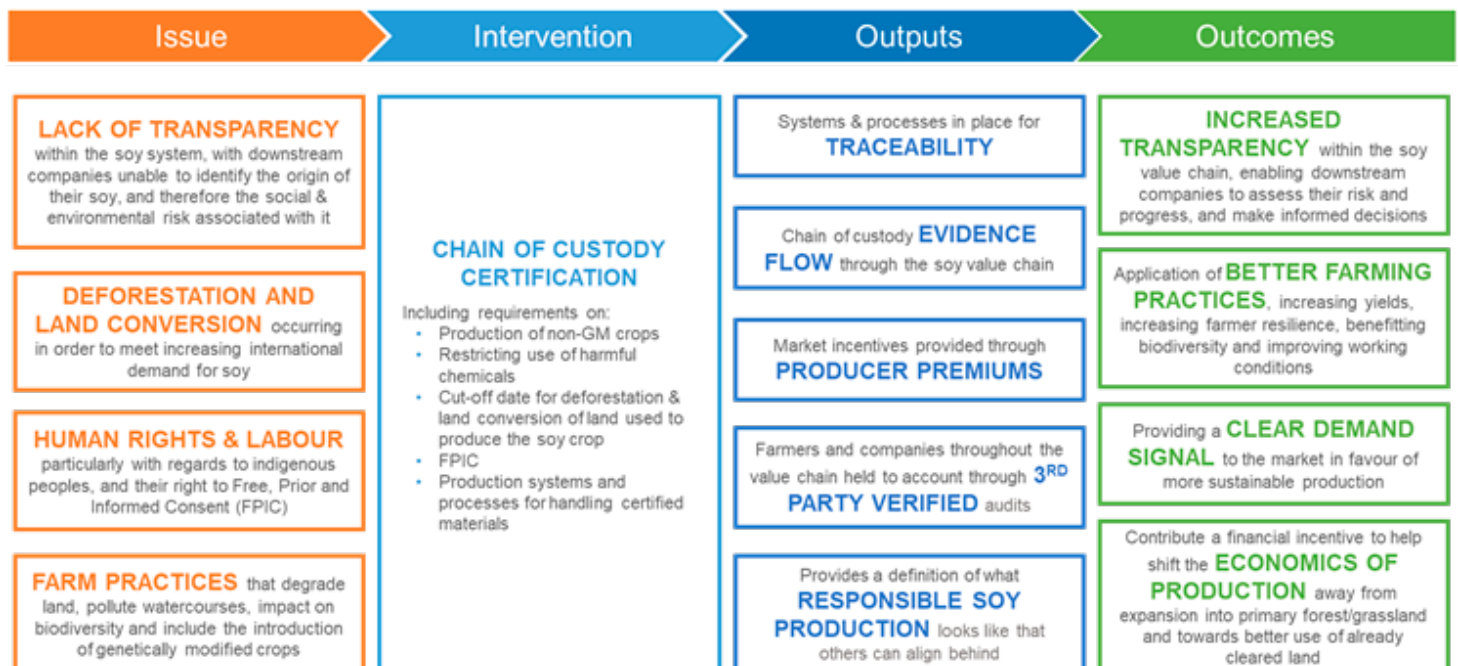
Issue

Intervention

Outputs

Outcomes

LACK OF TRANSPARENCY within the soy system, with downstream companies unable to identify the origin of their soy, and therefore the social & environmental risk associated with it

DEFORESTATION AND LAND CONVERSION occurring in order to meet increasing international demand for soy

HUMAN RIGHTS & LABOUR particularly with regards to indigenous peoples, and their right to Free, Prior and Informed Consent (FPIC)

FARM PRACTICES that degrade land, pollute watercourses, impact on biodiversity and include the introduction of genetically modified crops

CHAIN OF CUSTODY CERTIFICATION

Including requirements on:
- Production of non-GM crops
- Restricting use of harmful chemicals
- Cut-off date for deforestation & land conversion of land used to produce the soy crop
- FPIC
- Production systems and processes for handling certified materials

Systems & processes in place for TRACEABILITY

Chain of custody EVIDENCE FLOW through the soy value chain

Market incentives provided through PRODUCER PREMIUMS

Farmers and companies throughout the value chain held to account through $3^{RD}$ PARTY VERIFIED audits

Provides a definition of what RESPONSIBLE SOY PRODUCTION looks like that others can align behind

INCREASED TRANSPARENCY within the soy value chain, enabling downstream companies to assess their risk and progress, and make informed decisions

Application of BETTER FARMING PRACTICES, increasing yields, increasing farmer resilience, benefitting biodiversity and improving working conditions

Providing a CLEAR DEMAND SIGNAL to the market in favour of more sustainable production

Contribute a financial incentive to help shift the ECONOMICS OF PRODUCTION away from expansion into primary forest/grassland and towards better use of already cleared land